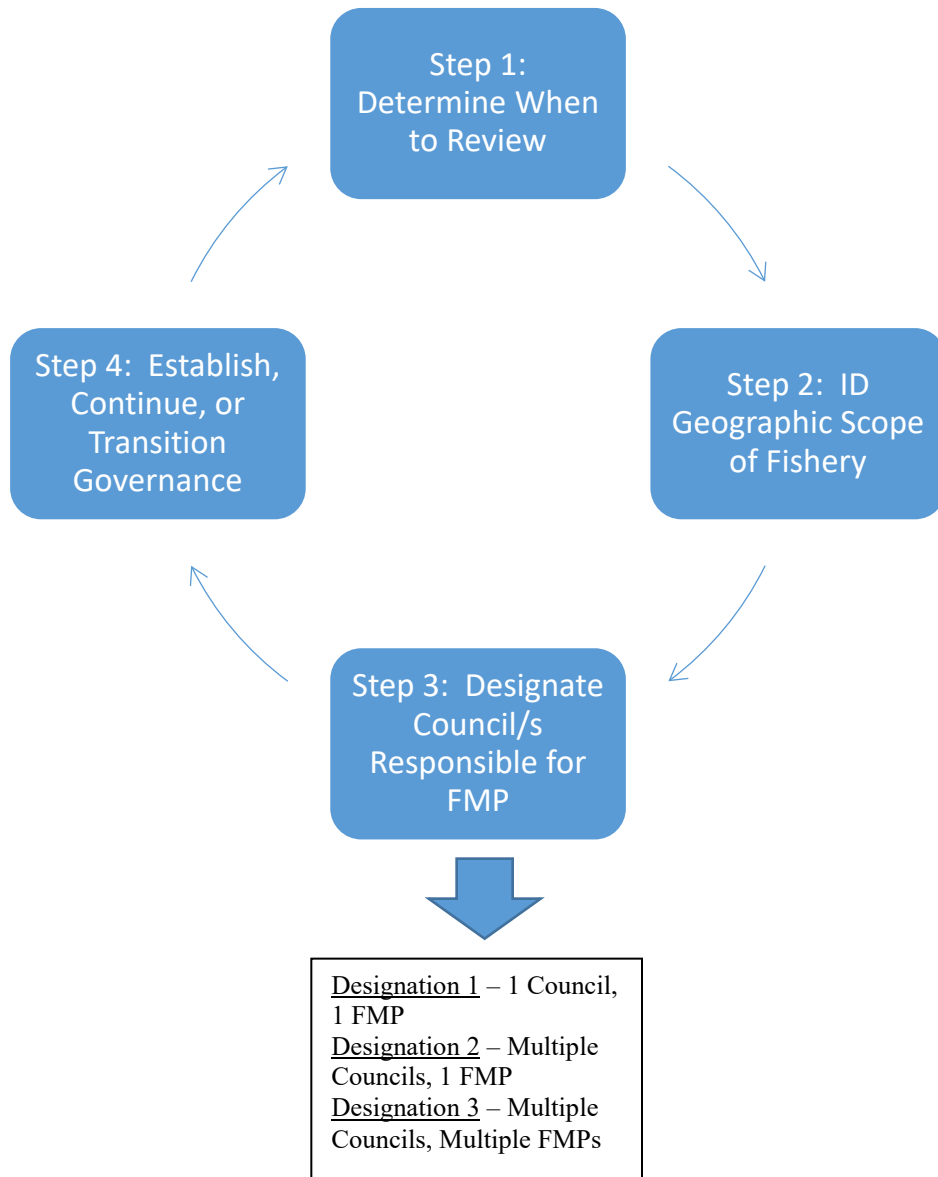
Step 1: Determine When to Review

Step 2: ID Geographic Scope of Fishery

Step 3: Designate Council/s Responsible for FMP

Step 4: Establish, Continue, or Transition Governance

Designation 1 – 1 Council, 1 FMP
Designation 2 – Multiple Councils, 1 FMP
Designation 3 – Multiple Councils, Multiple FMPs